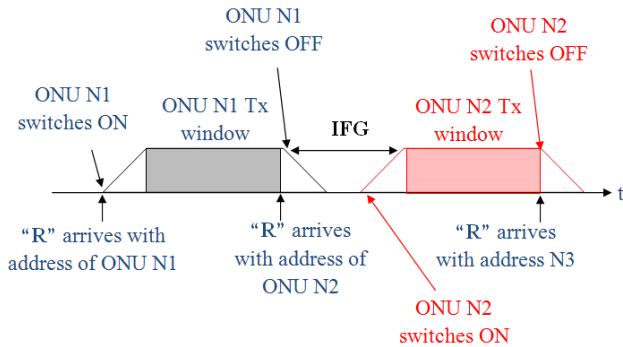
ONU N1 switches OFF

ONU N2 switches OFF

ONU N1 switches ON

ONU N1 Tx window

IFG

ONU N2 Tx window

t

"R" arrives with address of ONU N1

"R" arrives with address of ONU N2

"R" arrives with address N3

ONU N2 switches ON